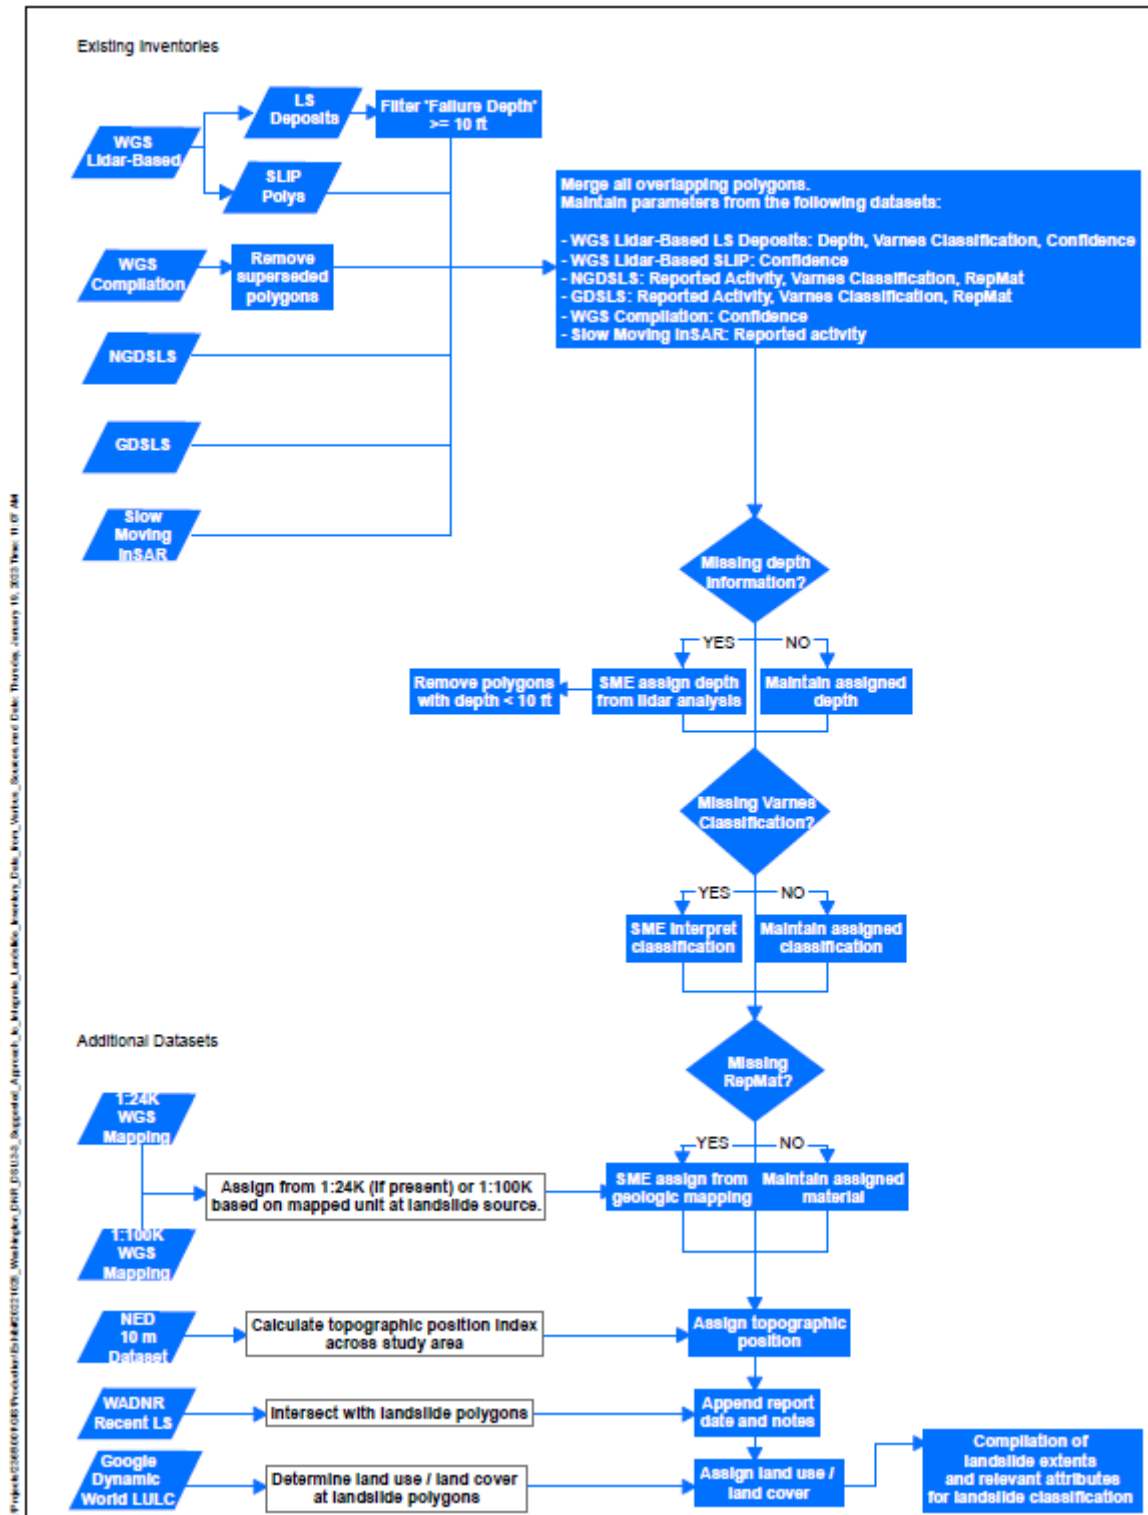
Existing Inventories

WGS Lidar-Based

LS Deposits

Filter 'Failure Depth' >= 10 ft

SLIP Polys

Merge all overlapping polygons.
Maintain parameters from the following datasets:

- WGS Lidar-Based LS Deposits: Depth, Varnes Classification, Confidence
- WGS Lidar-Based SLIP: Confidence
- NGDSLS: Reported Activity, Varnes Classification, RepMat
- GDSLS: Reported Activity, Varnes Classification, RepMat
- WGS Compilation: Confidence
- Slow Moving InSAR: Reported activity

WGS Compilation

Remove superseded polygons

NGDSLS

GDSLS

Slow Moving InSAR

Missing depth information?

YES

NO

Remove polygons with depth < 10 ft

SME assign depth from lidar analysis

Maintain assigned depth

Missing Varnes Classification?

YES

NO

SME interpret classification

Maintain assigned classification

Additional Datasets

1:24K WGS Mapping

Missing RepMat?

YES

NO

Assign from 1:24K (if present) or 1:100K based on mapped unit at landslide source.

SME assign from geologic mapping

Maintain assigned material

1:100K WGS Mapping

NED 10 m Dataset

Calculate topographic position index across study area

Assign topographic position

WADNR Recent LS

Intersect with landslide polygons

Append report date and notes

Google Dynamic World LULC

Determine land use / land cover at landslide polygons

Assign land use / land cover

Compilation of landslide extents and relevant attributes for landslide classification

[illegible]